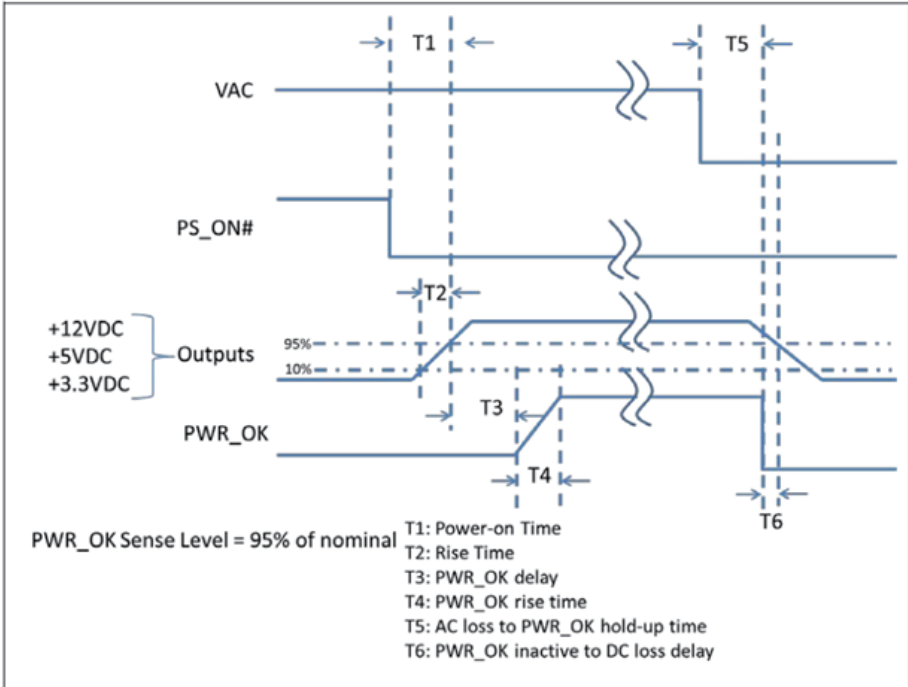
T1

T5

VAC

PS_ON#

T2

+12VDC
+5VDC
+3.3VDC

Outputs

95%

10%

T3

PWR_OK

T4

T6

PWR_OK Sense Level = 95% of nominal

T1: Power-on Time
T2: Rise Time
T3: PWR_OK delay
T4: PWR_OK rise time
T5: AC loss to PWR_OK hold-up time
T6: PWR_OK inactive to DC loss delay